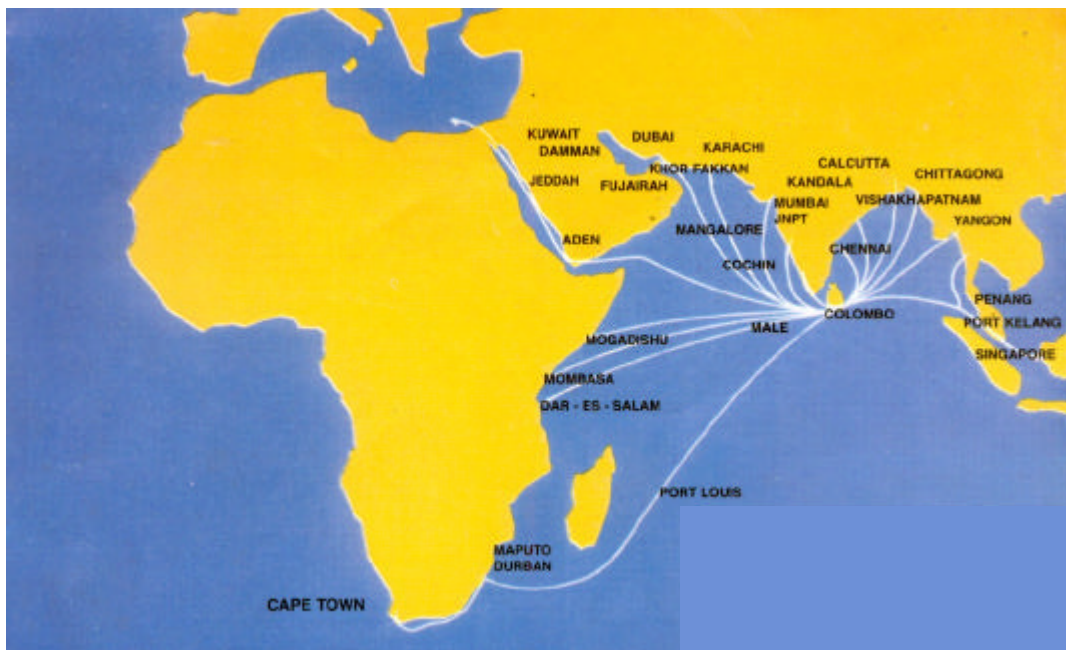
KUWAIT
DAMMAN
DUBAI
KARACHI
KHOR FAKKAN
JEDDAH
FUJAIRAH
CALCUTTA
CHITTAGONG
KANDALA
VISHAKHAPATNAM
MUMBAI
JNPT
YANGON
ADEN
MANGALORE
CHENNAI
COCHIN
PENANG
PORT KELANG
SINGAPORE
COLOMBO
MALE
MOGADISHU
MOMBASA
DAR - ES - SALAM
PORT LOUIS
MAPUTO
DURBAN
CAPE TOWN